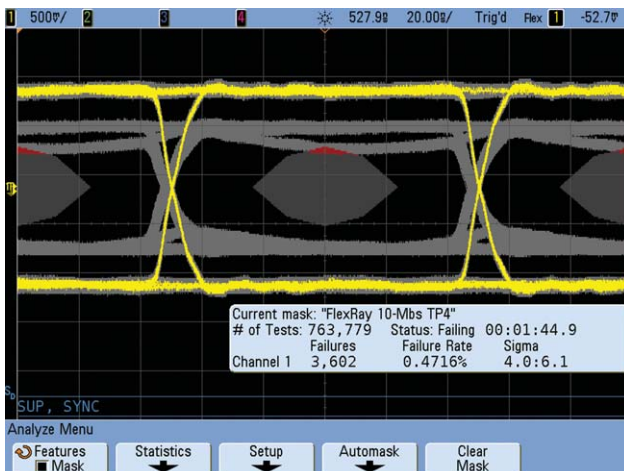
1 500mV/ 2 3 4 527.9ns 20.00ns/ Trig'd Flex 1 -52.7mV

Current mask: "FlexRay 10-Mbs TP4"
# of Tests: 763,779 Status: Failing 00:01:44.9

| | Failures | Failure Rate | Sigma |
|---|---|---|---|
| Channel 1 | 3,602 | 0.4716% | 4.0:6.1 |

SUP, SYNC

Analyze Menu

Features Mask | Statistics | Setup | Automask | Clear Mask